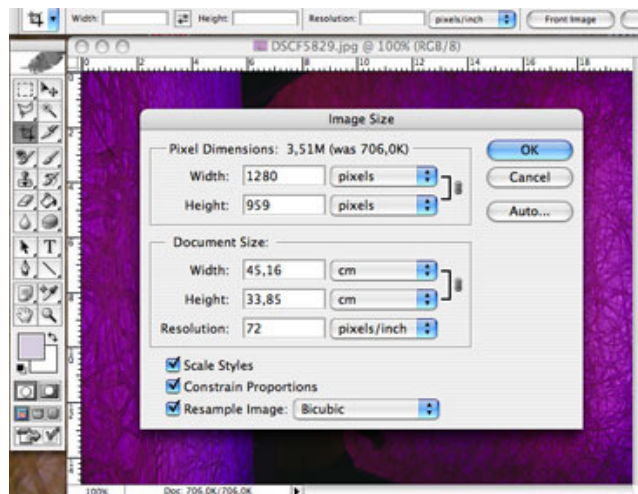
Width: Height: Resolution: pixels/inch Front Image

DSCF5829.jpg @ 100% (RGB/8)

Image Size

Pixel Dimensions: 3,51M (was 706,0K)

Width: 1280 pixels
Height: 959 pixels

OK
Cancel
Auto...

Document Size:

Width: 45,16 cm
Height: 33,85 cm
Resolution: 72 pixels/inch

Scale Styles
Constrain Proportions
Resample Image: Bicubic

100% Doc: 706,0K/706,0K